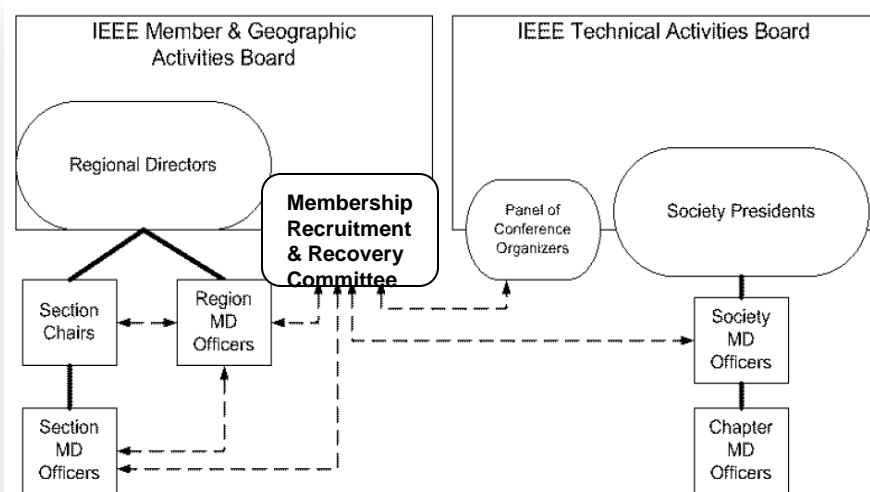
IEEE Member & Geographic Activities Board

IEEE Technical Activities Board

Regional Directors

Membership Recruitment & Recovery Committee

Panel of Conference Organizers

Society Presidents

Section Chairs

Region MD Officers

Society MD Officers

Section MD Officers

Chapter MD Officers